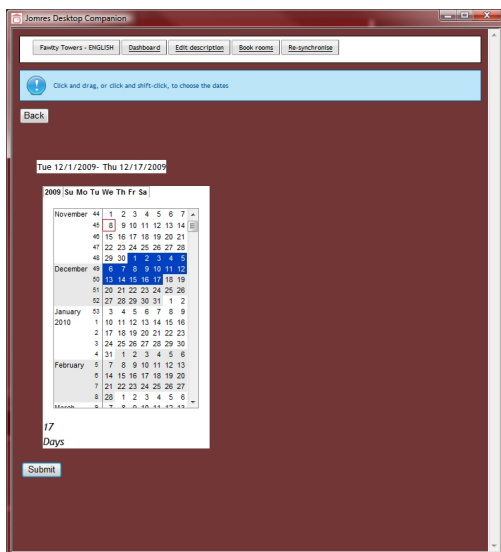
Jomres Desktop Companion

Fawlty Towers - ENGLISH | Dashboard | Edit description | Book rooms | Re-synchronise

Click and drag, or click and shift-click, to choose the dates

Back

Tue 12/1/2009- Thu 12/17/2009

| 2009 | | Su | Mo | Tu | We | Th | Fr | Sa |
|---|---|---|---|---|---|---|---|---|
| November | 44 | 1 | 2 | 3 | 4 | 5 | 6 | 7 |
| | 45 | 8 | 9 | 10 | 11 | 12 | 13 | 14 |
| | 46 | 15 | 16 | 17 | 18 | 19 | 20 | 21 |
| | 47 | 22 | 23 | 24 | 25 | 26 | 27 | 28 |
| | 48 | 29 | 30 | 1 | 2 | 3 | 4 | 5 |
| December | 49 | 6 | 7 | 8 | 9 | 10 | 11 | 12 |
| | 50 | 13 | 14 | 15 | 16 | 17 | 18 | 19 |
| | 51 | 20 | 21 | 22 | 23 | 24 | 25 | 26 |
| | 52 | 27 | 28 | 29 | 30 | 31 | 1 | 2 |
| January | 53 | 3 | 4 | 5 | 6 | 7 | 8 | 9 |
| 2010 | 1 | 10 | 11 | 12 | 13 | 14 | 15 | 16 |
| | 2 | 17 | 18 | 19 | 20 | 21 | 22 | 23 |
| | 3 | 24 | 25 | 26 | 27 | 28 | 29 | 30 |
| | 4 | 31 | 1 | 2 | 3 | 4 | 5 | 6 |
| February | 5 | 7 | 8 | 9 | 10 | 11 | 12 | 13 |
| | 6 | 14 | 15 | 16 | 17 | 18 | 19 | 20 |
| | 7 | 21 | 22 | 23 | 24 | 25 | 26 | 27 |
| | 8 | 28 | 1 | 2 | 3 | 4 | 5 | 6 |
| March | 9 | 7 | 8 | 9 | 10 | 11 | 12 | 13 |

17
Days

Submit